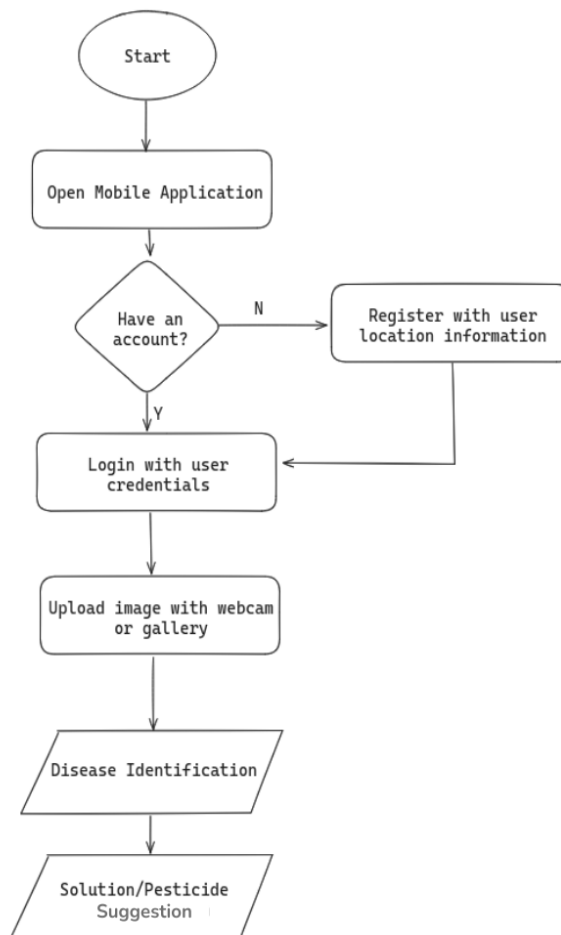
Start

Open Mobile Application

Have an account?

N

Register with user location information

Y

Login with user credentials

Upload image with webcam or gallery

Disease Identification

Solution/Pesticide Suggestion